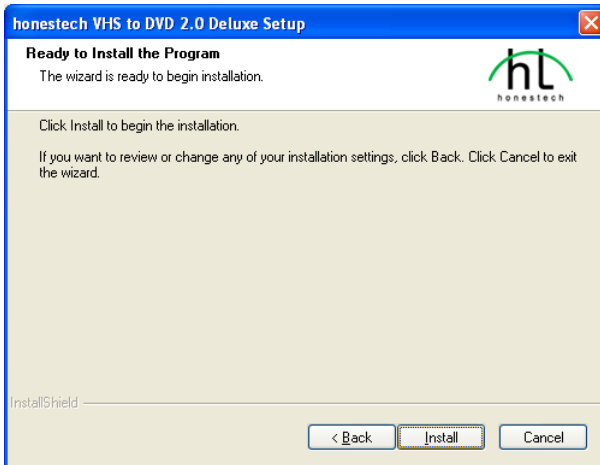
honestech VHS to DVD 2.0 Deluxe Setup

Ready to Install the Program
The wizard is ready to begin installation.

hL
honestech

Click Install to begin the installation.

If you want to review or change any of your installation settings, click Back. Click Cancel to exit the wizard.

InstallShield

< Back Install Cancel